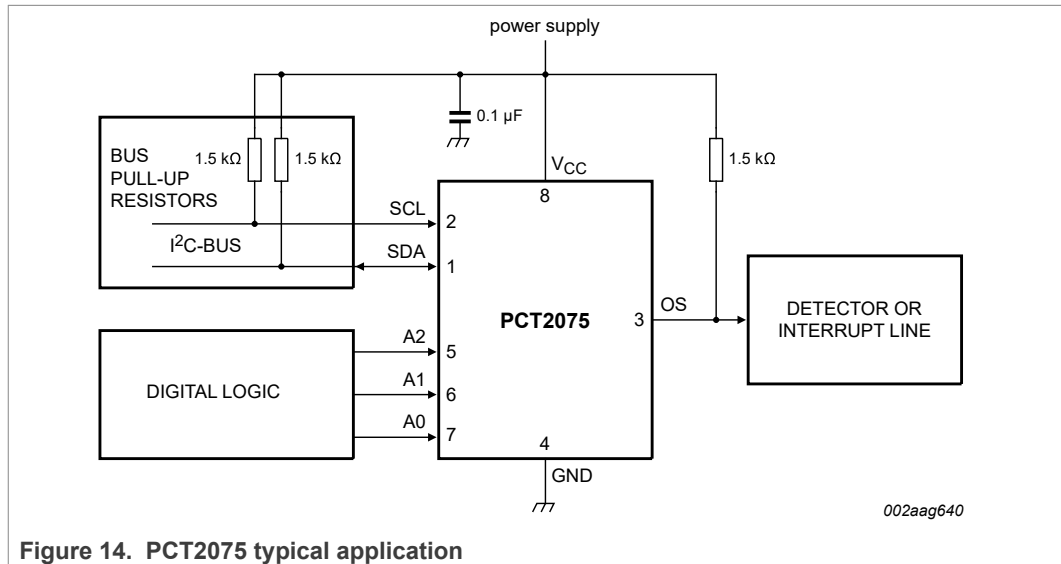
power supply

0.1 μF

BUS PULL-UP RESISTORS

1.5 kΩ

1.5 kΩ

$V_{CC}$

8

1.5 kΩ

SCL

2

$I^2C$-BUS

SDA

1

PCT2075

3

OS

DETECTOR OR INTERRUPT LINE

DIGITAL LOGIC

A2

5

A1

6

A0

7

4

GND

002aag640

Figure 14. PCT2075 typical application